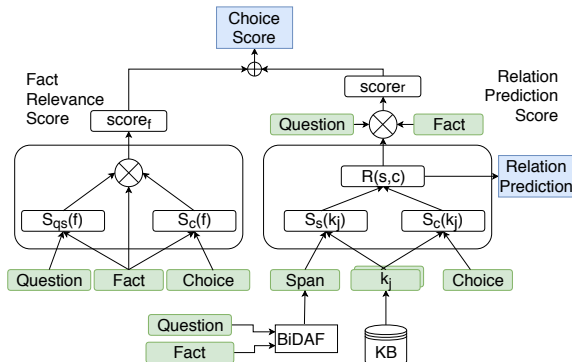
Choice Score

$\oplus$

Fact Relevance Score

score$_f$

$\otimes$

$S_{qs}(f)$

$S_c(f)$

Question

Fact

Choice

Relation Prediction Score

scorer

Question

$\otimes$

Fact

R(s,c)

Relation Prediction

$S_s(k_j)$

$S_c(k_j)$

Span

$k_j$

Choice

Question

Fact

BiDAF

KB